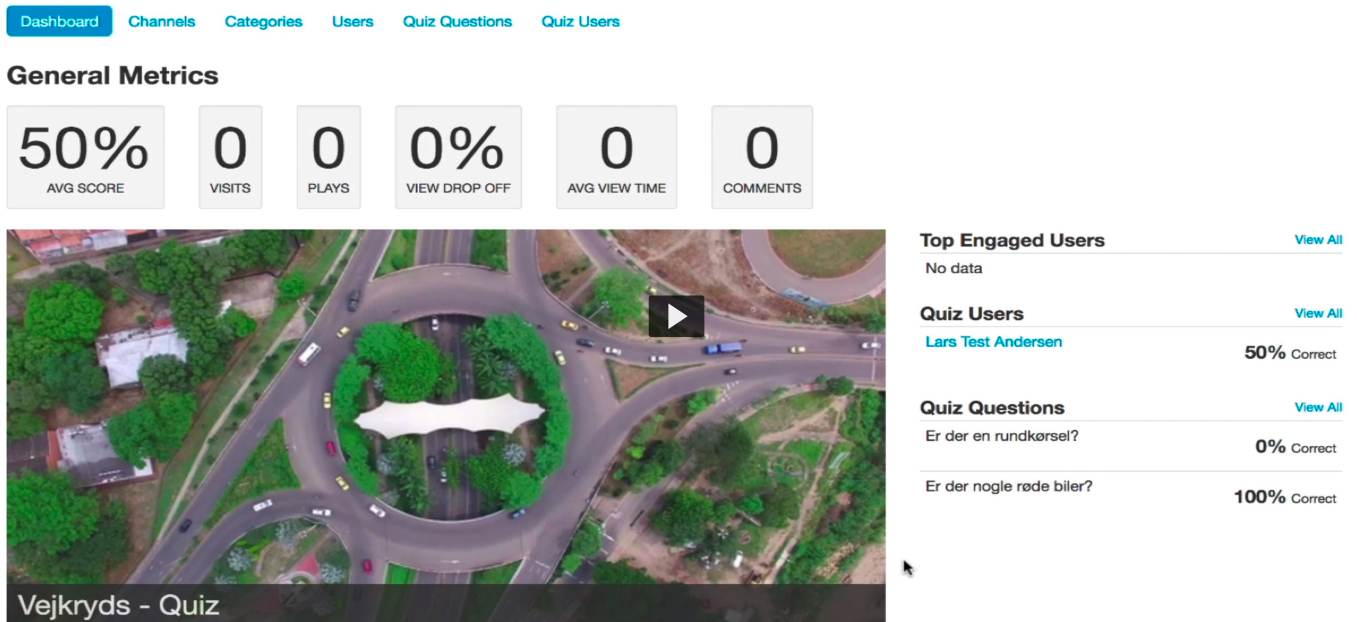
Dashboard Channels Categories Users Quiz Questions Quiz Users

General Metrics

50%
AVG SCORE

0
VISITS

0
PLAYS

0%
VIEW DROP OFF

0
AVG VIEW TIME

0
COMMENTS

Vejkryds - Quiz

Top Engaged Users View All
No data

Quiz Users View All
Lars Test Andersen 50% Correct

Quiz Questions View All
Er der en rundkørsel? 0% Correct
Er der nogle røde biler? 100% Correct